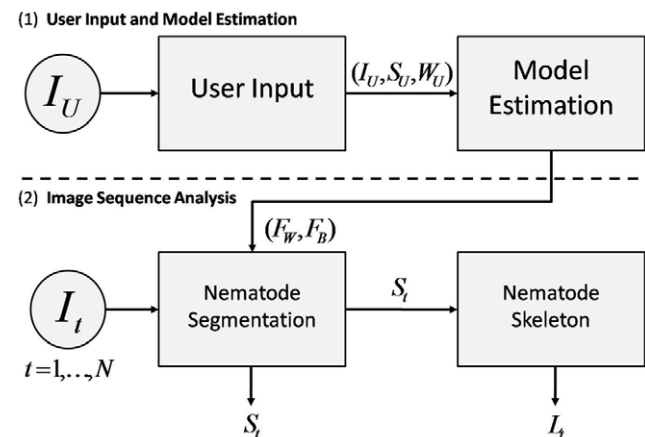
(1) User Input and Model Estimation

$I_U$

User Input

$(I_U, S_U, W_U)$

Model Estimation

(2) Image Sequence Analysis

$(F_W, F_B)$

$I_t$

$t = 1, \ldots, N$

Nematode Segmentation

$S_t$

Nematode Skeleton

$S_t$

$L_t$